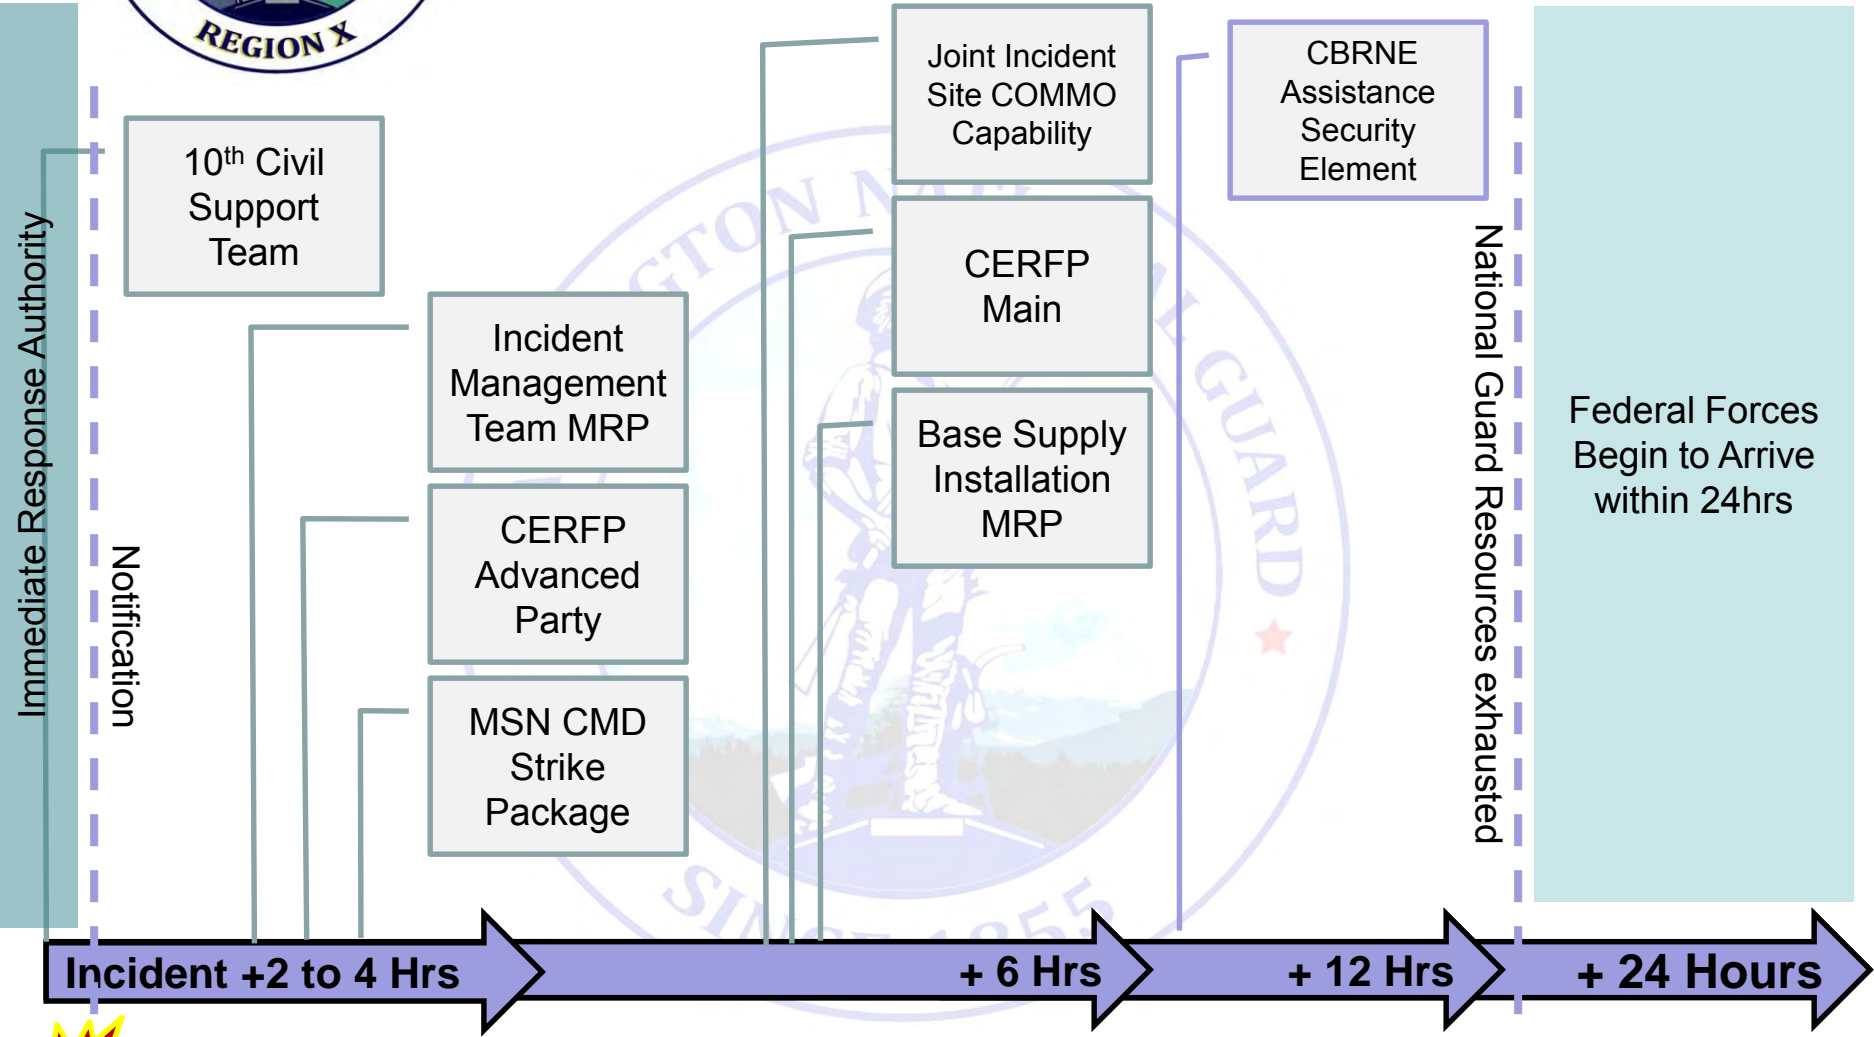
REGION X

Immediate Response Authority

Notification

10th Civil Support Team

Incident Management Team MRP

CERFP Advanced Party

MSN CMD Strike Package

Joint Incident Site COMMO Capability

CERFP Main

Base Supply Installation MRP

CBRNE Assistance Security Element

National Guard Resources exhausted

Federal Forces Begin to Arrive within 24hrs

Incident +2 to 4 Hrs

+ 6 Hrs

+ 12 Hrs

+ 24 Hours